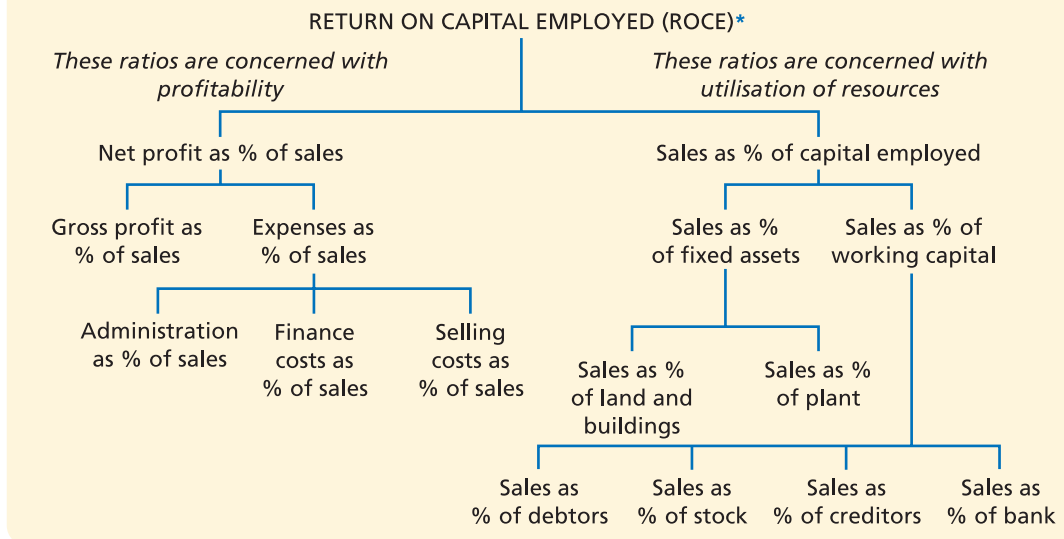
RETURN ON CAPITAL EMPLOYED (ROCE)*

*These ratios are concerned with profitability*

*These ratios are concerned with utilisation of resources*

Net profit as % of sales

Sales as % of capital employed

Gross profit as % of sales

Expenses as % of sales

Sales as % of fixed assets

Sales as % of working capital

Administration as % of sales

Finance costs as % of sales

Selling costs as % of sales

Sales as % of land and buildings

Sales as % of plant

Sales as % of debtors

Sales as % of stock

Sales as % of creditors

Sales as % of bank